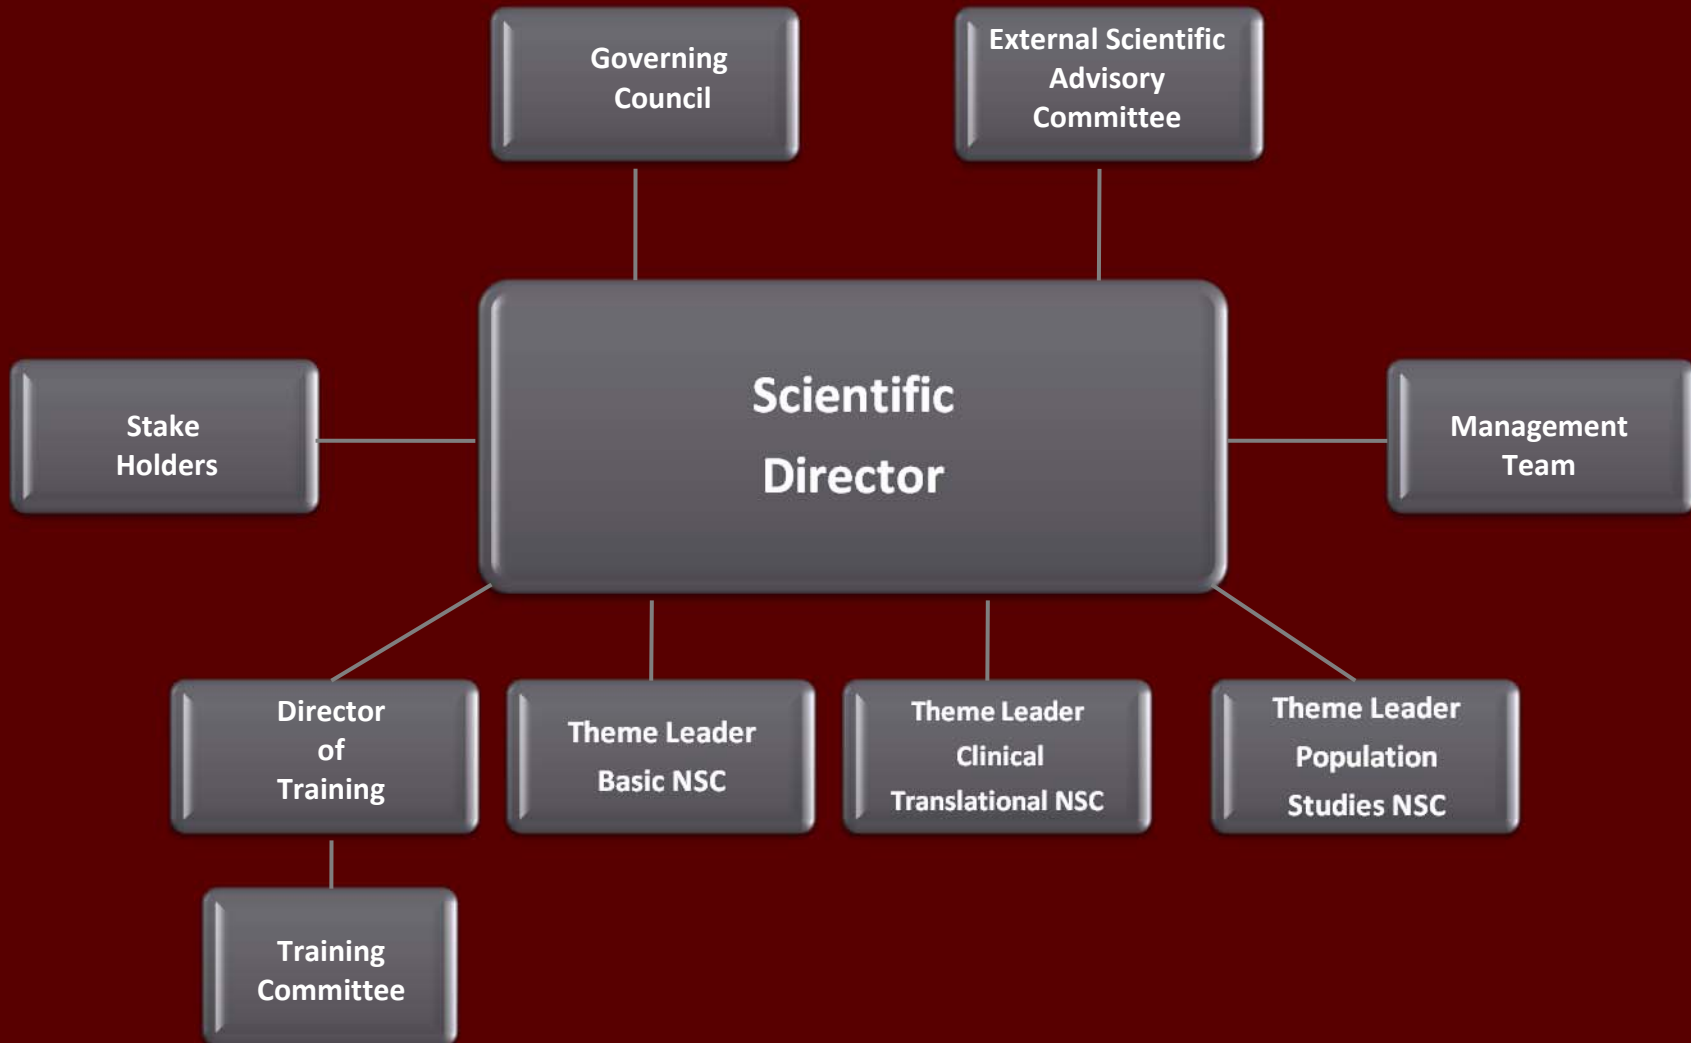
Governing Council

External Scientific Advisory Committee

Stake Holders

Scientific Director

Management Team

Director of Training

Theme Leader Basic NSC

Theme Leader Clinical Translational NSC

Theme Leader Population Studies NSC

Training Committee